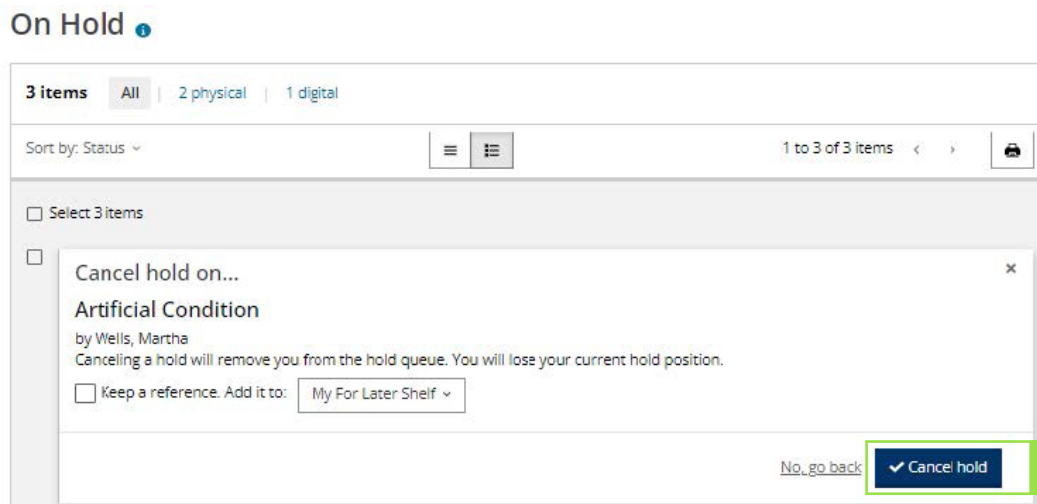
On Hold

3 items All | 2 physical | 1 digital

Sort by: Status

1 to 3 of 3 items

Select 3 items

Cancel hold on...

×

Artificial Condition

by Wells, Martha

Canceling a hold will remove you from the hold queue. You will lose your current hold position.

Keep a reference. Add it to: My For Later Shelf

No, go back

Cancel hold